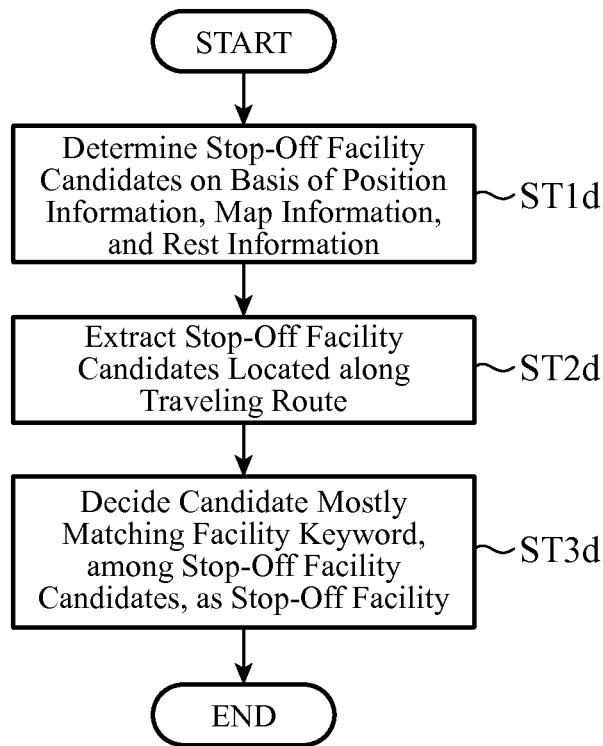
START

Determine Stop-Off Facility Candidates on Basis of Position Information, Map Information, and Rest Information

ST1d

Extract Stop-Off Facility Candidates Located along Traveling Route

ST2d

Decide Candidate Mostly Matching Facility Keyword, among Stop-Off Facility Candidates, as Stop-Off Facility

ST3d

END